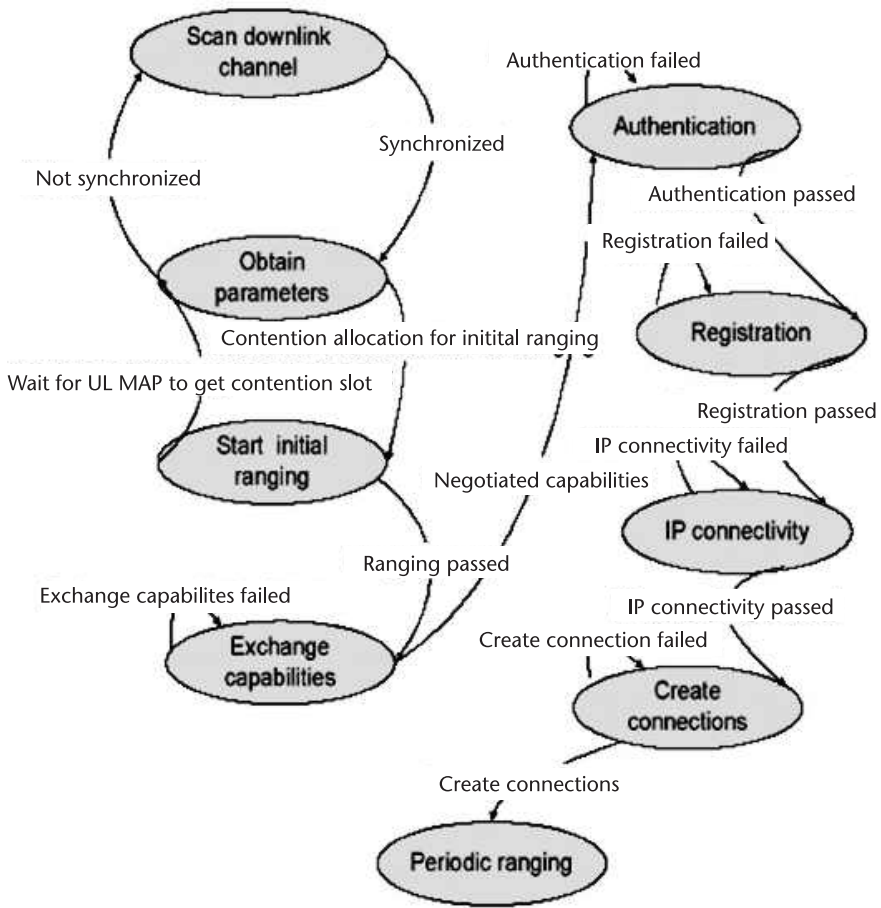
Scan downlink channel

Authentication failed

Authentication

Synchronized

Not synchronized

Authentication passed

Registration failed

Obtain parameters

Registration

Contention allocation for initital ranging

Wait for UL MAP to get contention slot

Registration passed

IP connectivity failed

Start initial ranging

Negotiated capabilities

IP connectivity

Ranging passed

Exchange capabilites failed

IP connectivity passed

Exchange capabilities

Create connection failed

Create connections

Create connections

Periodic ranging